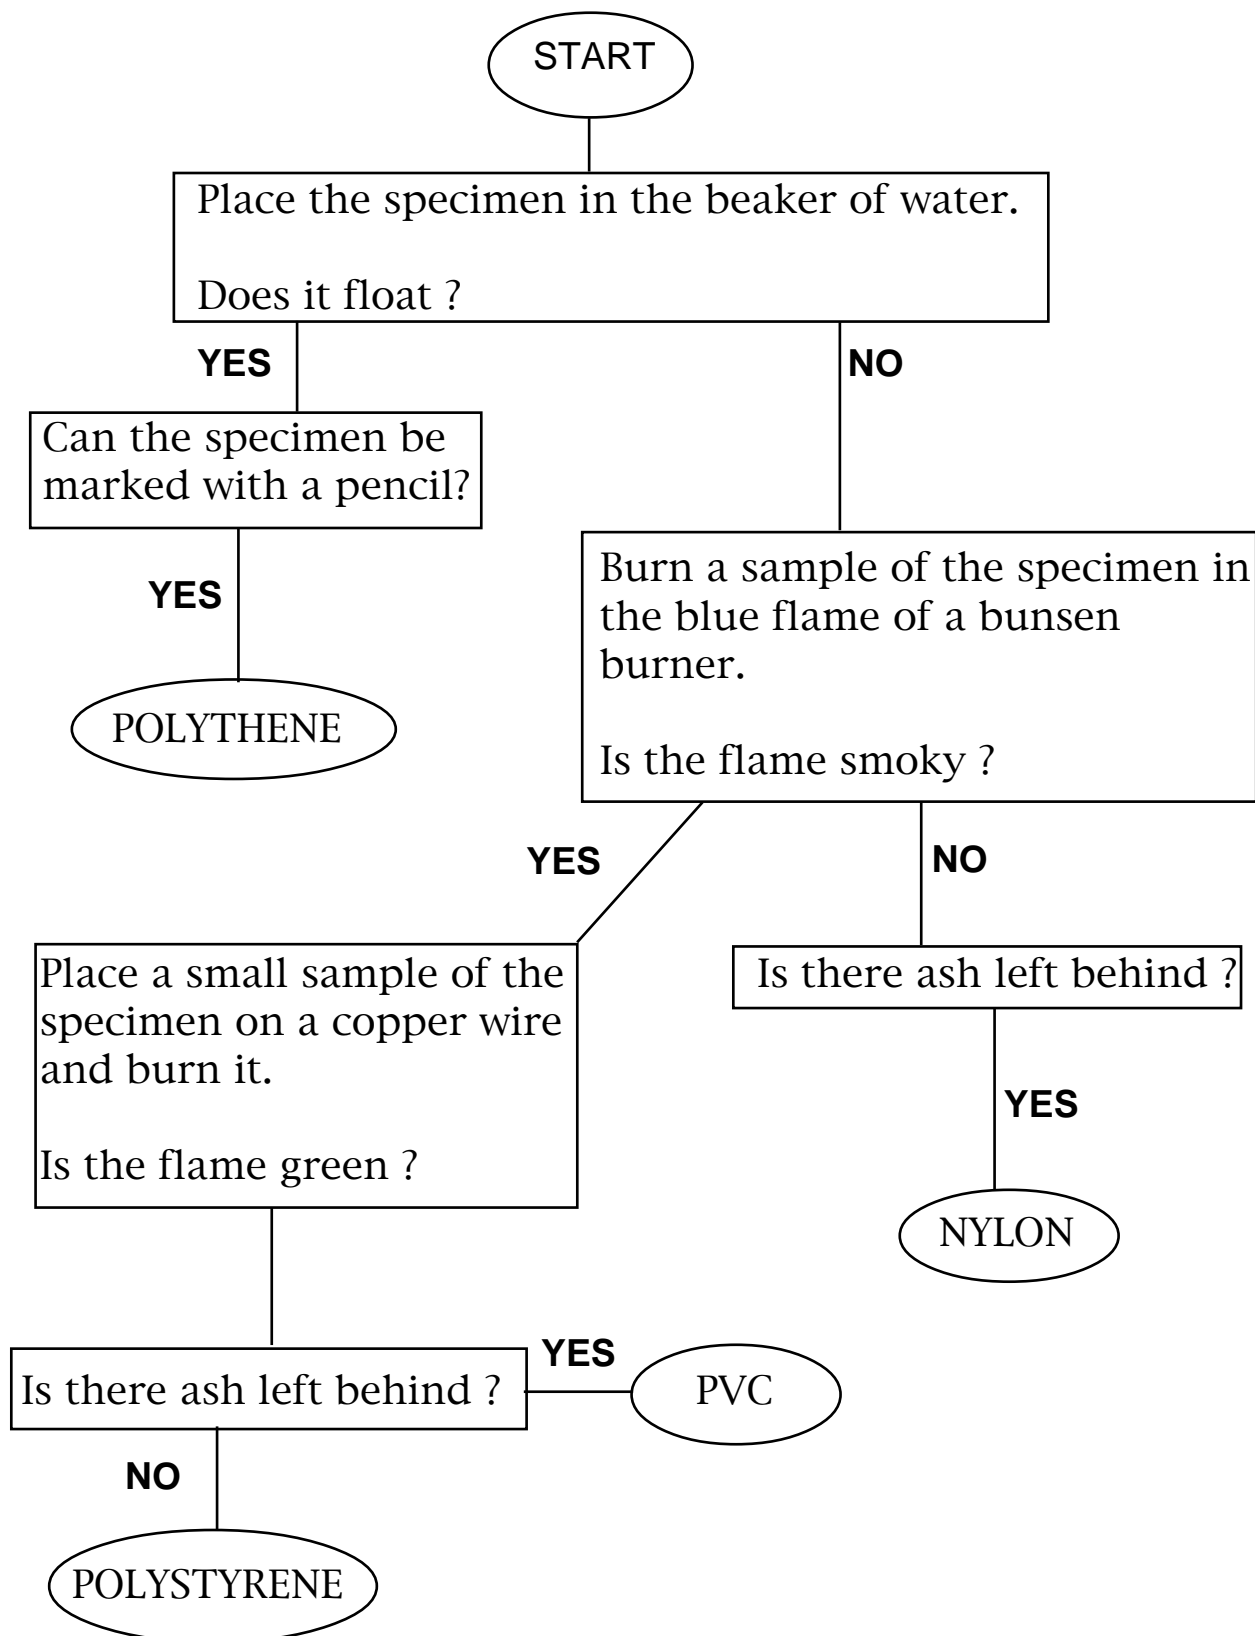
START

Place the specimen in the beaker of water.

Does it float ?

YES

NO

Can the specimen be marked with a pencil?

YES

POLYTHENE

Burn a sample of the specimen in the blue flame of a bunsen burner.

Is the flame smoky ?

YES

NO

Place a small sample of the specimen on a copper wire and burn it.

Is the flame green ?

Is there ash left behind ?

YES

NYLON

Is there ash left behind ?

YES

PVC

NO

POLYSTYRENE